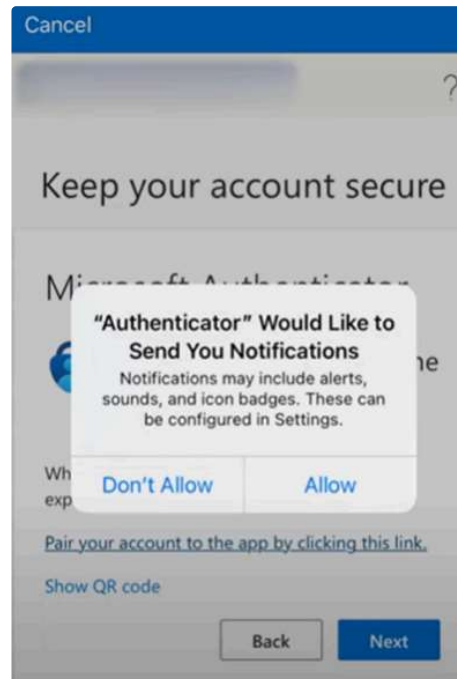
Cancel

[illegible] ?

Keep your account secure

Mi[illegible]

"Authenticator" Would Like to Send You Notifications

Notifications may include alerts, sounds, and icon badges. These can be configured in Settings.

Don't Allow

Allow

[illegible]ne

Wh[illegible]

exp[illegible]

Pair your account to the app by clicking this link.

Show QR code

Back

Next